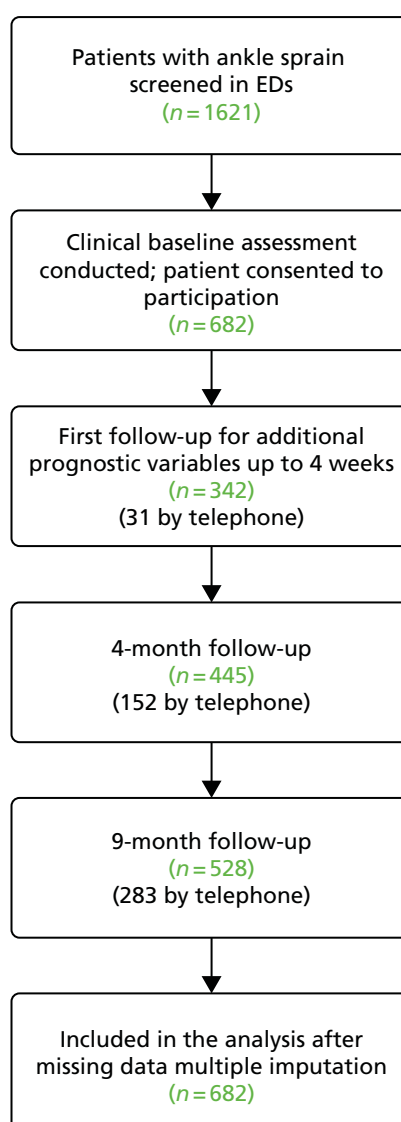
Patients with ankle sprain screened in EDs
($n = 1621$)

Clinical baseline assessment conducted; patient consented to participation
($n = 682$)

First follow-up for additional prognostic variables up to 4 weeks
($n = 342$)
(31 by telephone)

4-month follow-up
($n = 445$)
(152 by telephone)

9-month follow-up
($n = 528$)
(283 by telephone)

Included in the analysis after missing data multiple imputation
($n = 682$)